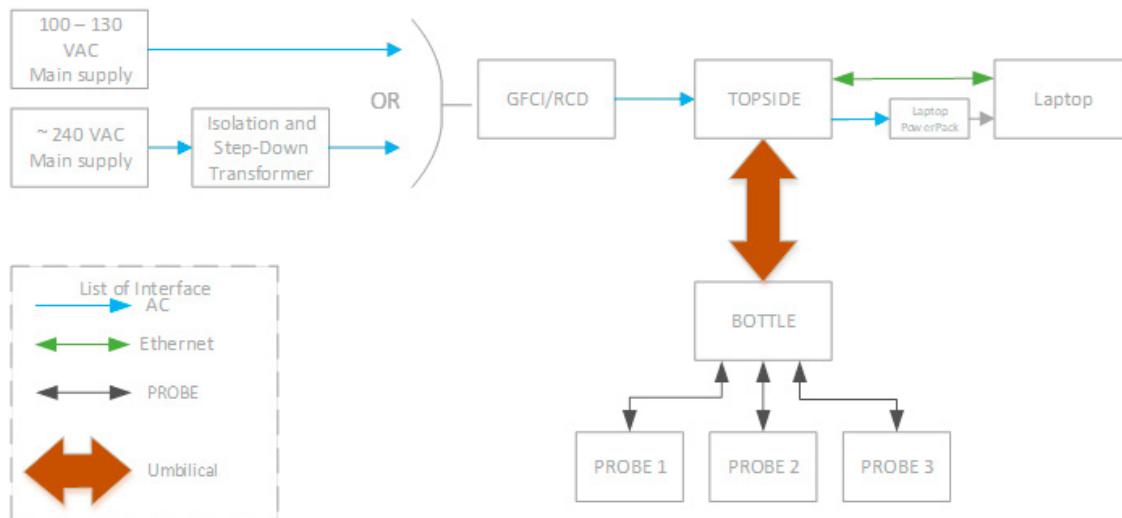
100 – 130 VAC Main supply

~ 240 VAC Main supply

Isolation and Step-Down Transformer

OR

GFCI/RCD

TOPSIDE

Laptop PowerPack

Laptop

BOTTLE

PROBE 1

PROBE 2

PROBE 3

List of Interface

AC

Ethernet

PROBE

Umbilical